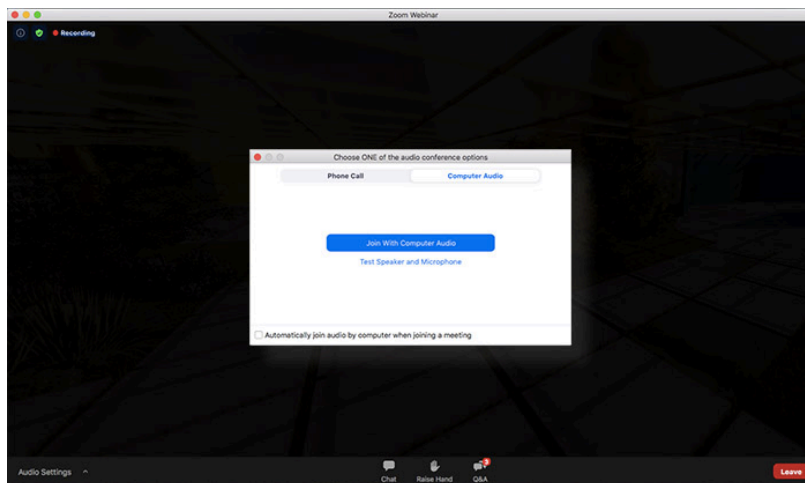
Zoom Webinar

Recording

Choose ONE of the audio conference options

Phone Call

Computer Audio

Join With Computer Audio

Test Speaker and Microphone

Automatically join audio by computer when joining a meeting

Audio Settings

Chat

Raise Hand

3

Q&A

Leave